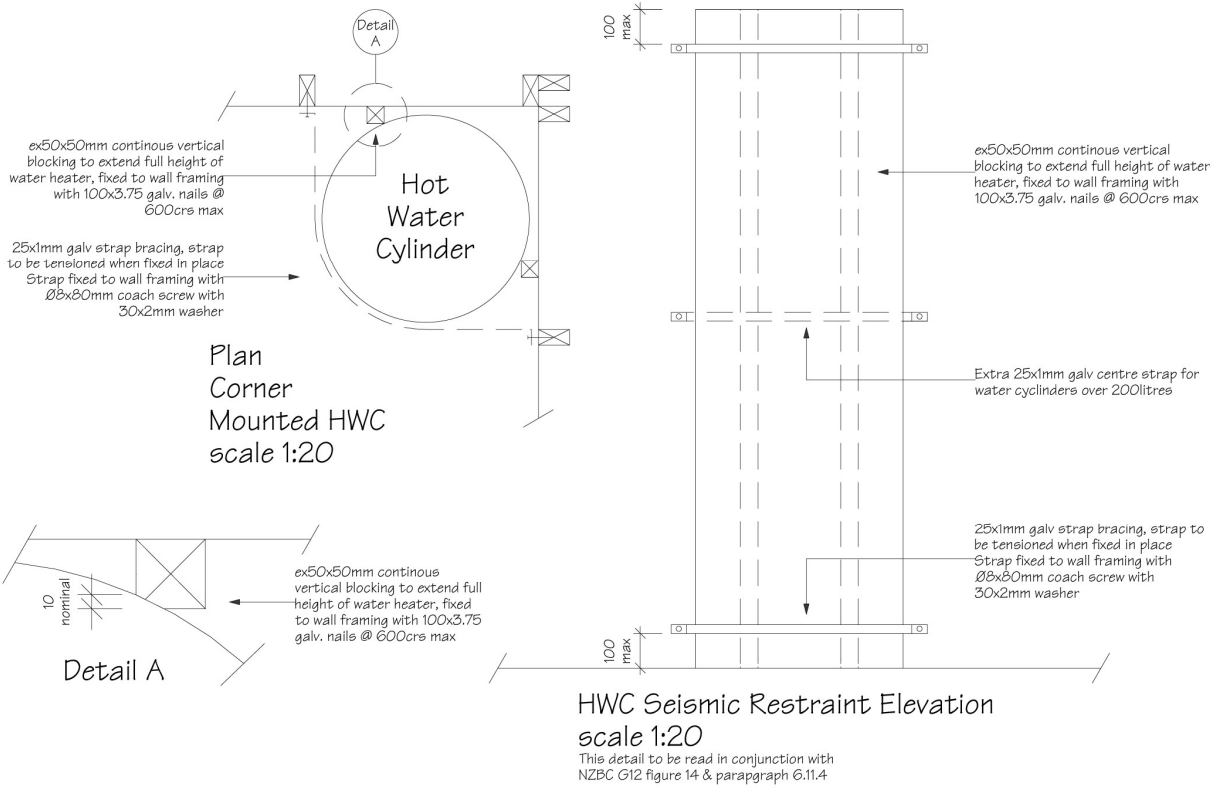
Detail A

ex50x50mm continous vertical blocking to extend full height of water heater, fixed to wall framing with 100x3.75 galv. nails @ 600crs max

Hot Water Cylinder

25x1mm galv strap bracing, strap to be tensioned when fixed in place Strap fixed to wall framing with Ø8x80mm coach screw with 30x2mm washer

Plan
Corner
Mounted HWC
scale 1:20

10 nominal

ex50x50mm continous vertical blocking to extend full height of water heater, fixed to wall framing with 100x3.75 galv. nails @ 600crs max

Detail A

100 max

ex50x50mm continous vertical blocking to extend full height of water heater, fixed to wall framing with 100x3.75 galv. nails @ 600crs max

Extra 25x1mm galv centre strap for water cyclinders over 200litres

25x1mm galv strap bracing, strap to be tensioned when fixed in place Strap fixed to wall framing with Ø8x80mm coach screw with 30x2mm washer

100 max

HWC Seismic Restraint Elevation
scale 1:20
This detail to be read in conjunction with NZBC G12 figure 14 & parapgraph 6.11.4